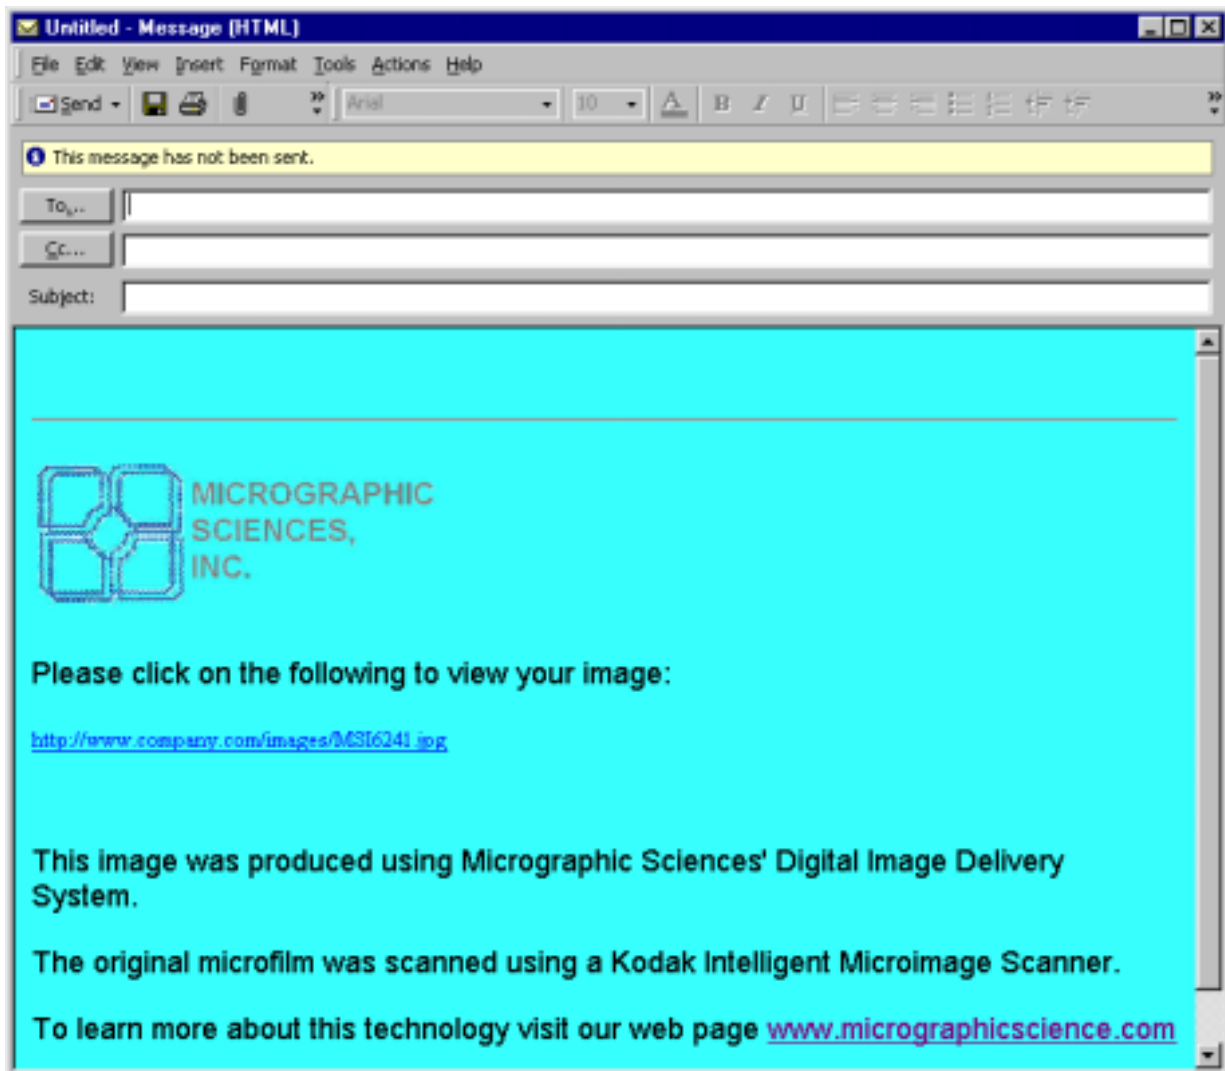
Untitled - Message (HTML)

File Edit View Insert Format Tools Actions Help

Send Arial 10 B I U

This message has not been sent.

To...

Cc...

Subject:

MICROGRAPHIC SCIENCES, INC.

Please click on the following to view your image:

http://www.company.com/images/MSI6241.jpg

This image was produced using Micrographic Sciences' Digital Image Delivery System.

The original microfilm was scanned using a Kodak Intelligent Microimage Scanner.

To learn more about this technology visit our web page www.micrographicscience.com